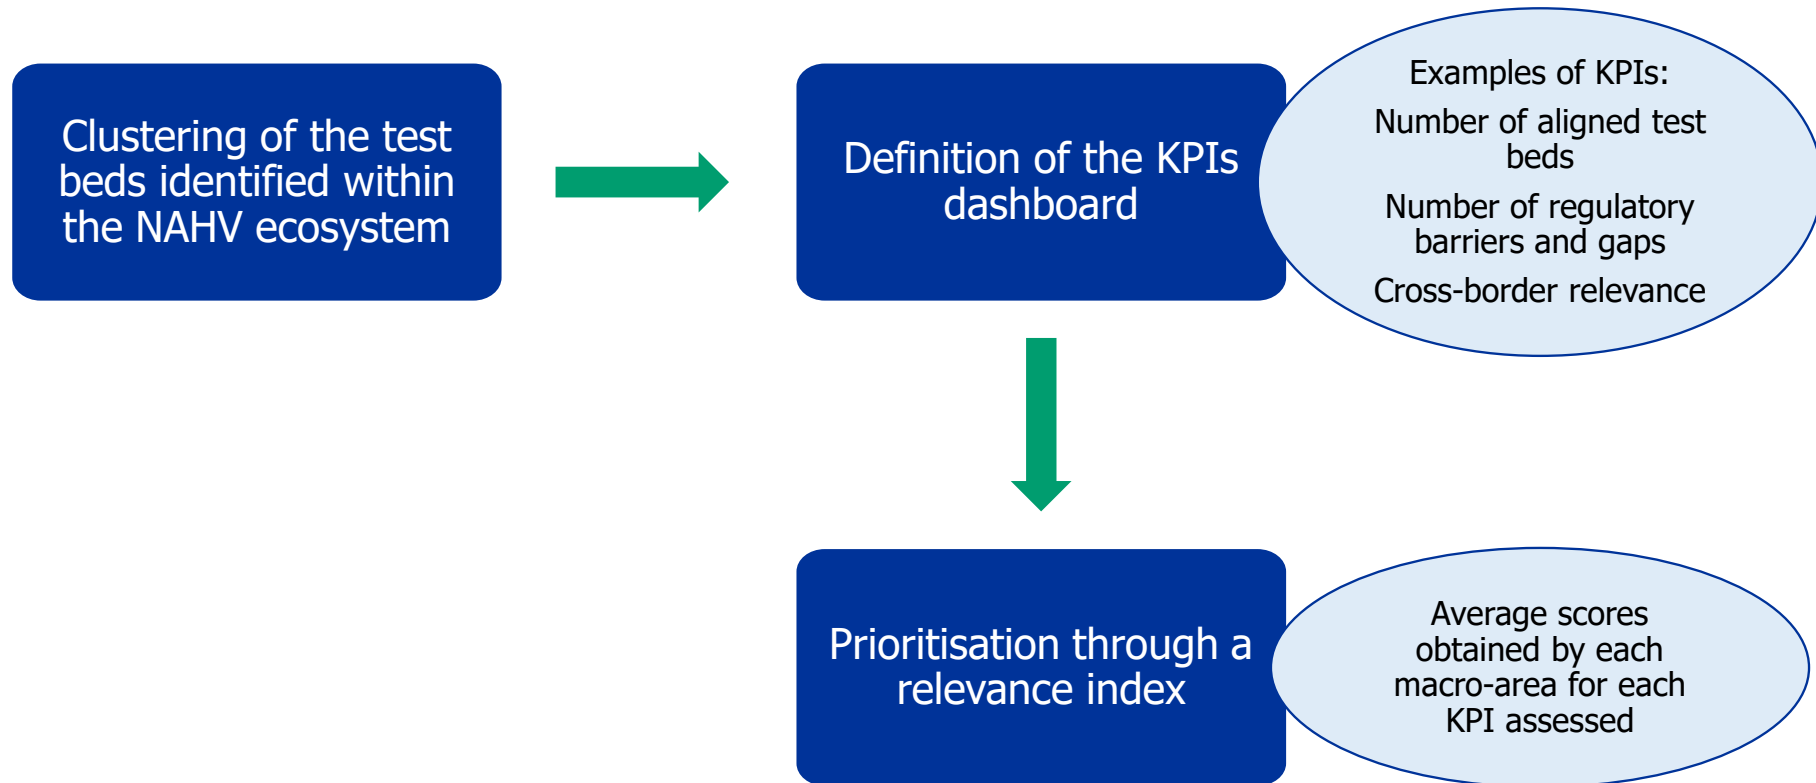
Clustering of the test beds identified within the NAHV ecosystem

Definition of the KPIs dashboard

Examples of KPIs:

Number of aligned test beds

Number of regulatory barriers and gaps

Cross-border relevance

Prioritisation through a relevance index

Average scores obtained by each macro-area for each KPI assessed